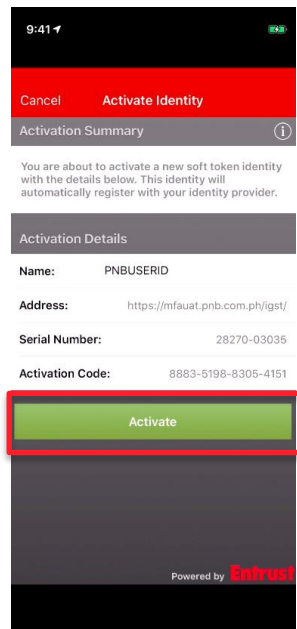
9:41

Cancel Activate Identity

Activation Summary

You are about to activate a new soft token identity with the details below. This identity will automatically register with your identity provider.

Activation Details

| | |
|---|---|
| Name: | PNBUSERID |
| Address: | https://mfauat.pnb.com.ph/igst/ |
| Serial Number: | 28270-03035 |
| Activation Code: | 8883-5198-8305-4151 |

Activate

Powered by Entrust